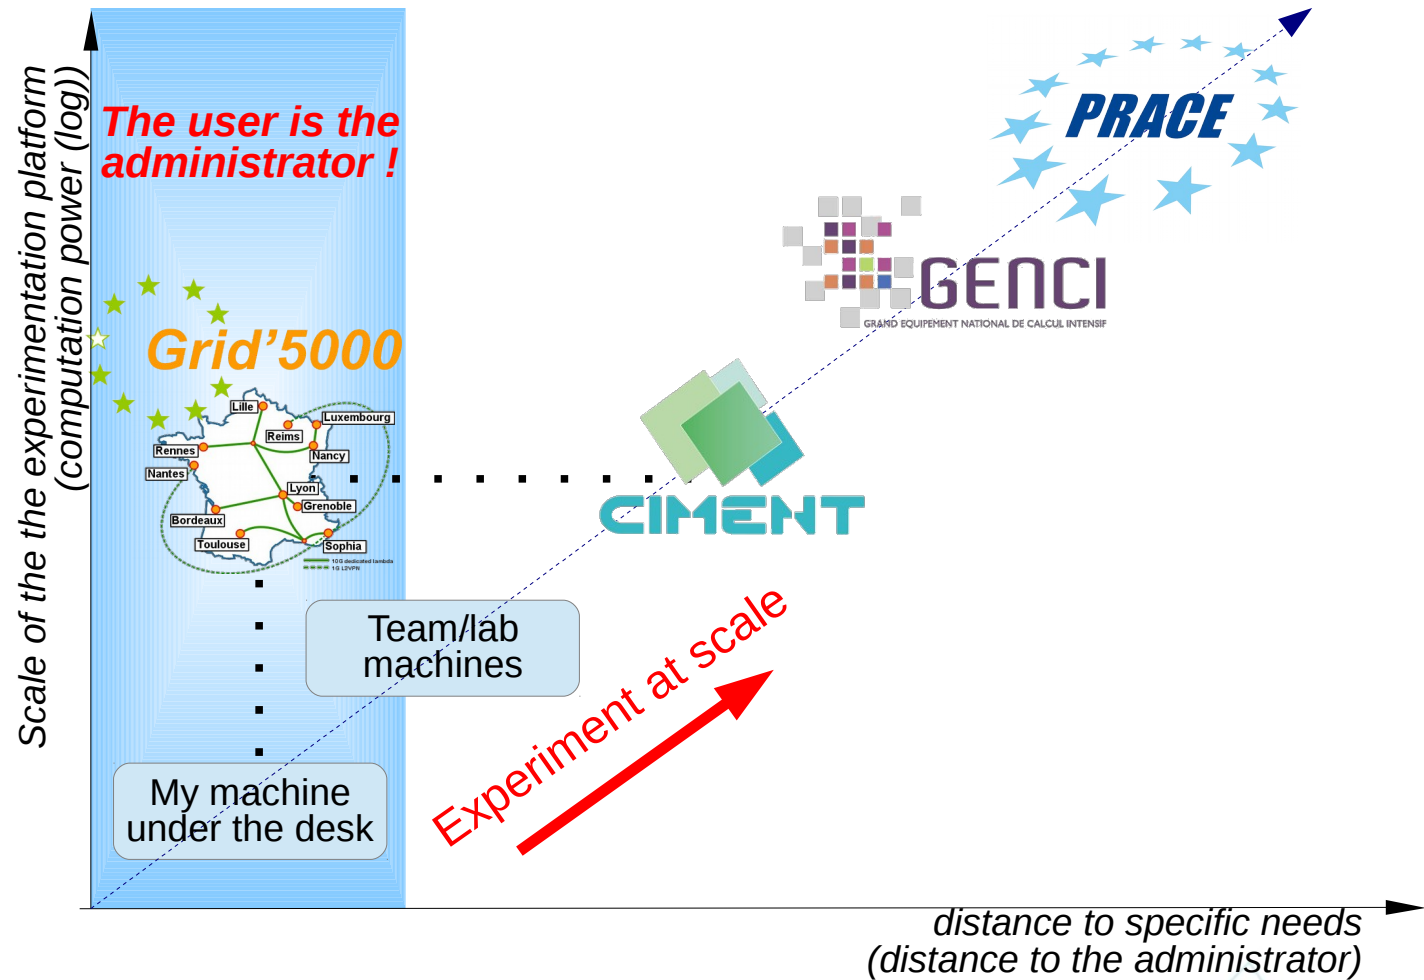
Scale of the the experimentation platform
(computation power (log))

The user is the administrator !

Grid'5000

Lille
Luxembourg
Reims
Rennes
Nancy
Nantes
Lyon
Grenoble
Bordeaux
Toulouse
Sophia
10G dedicated lambda
1G L2VPN

PRACE

GENCI
GRAND EQUIPEMENT NATIONAL DE CALCUL INTENSIF

CIMENT

Team/lab machines

My machine under the desk

Experiment at scale

distance to specific needs
(distance to the administrator)